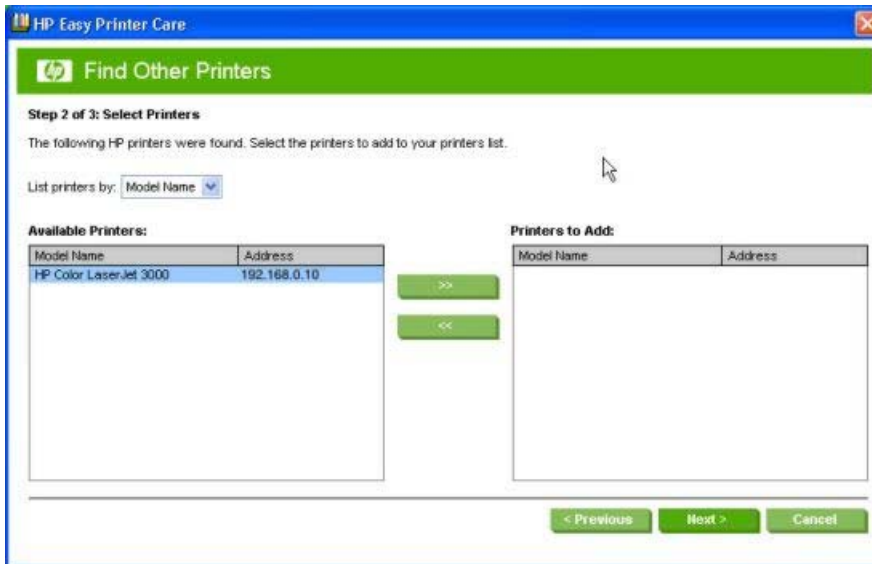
HP Easy Printer Care

Find Other Printers

Step 2 of 3: Select Printers

The following HP printers were found. Select the printers to add to your printers list.

List printers by: Model Name

Available Printers:

| Model Name | Address |
|---|---|
| HP Color LaserJet 3000 | 192.168.0.10 |

>>

<<

Printers to Add:

| Model Name | Address |
|---|---|

< Previous

Next >

Cancel